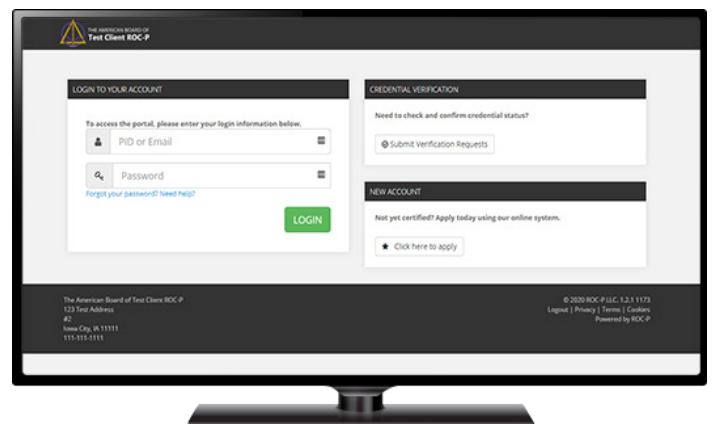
THE AMERICAN BOARD OF
Test Client ROC-P

LOGIN TO YOUR ACCOUNT

To access the portal, please enter your login information below.

PID or Email

Password

Forgot your password? Need help?

LOGIN

CREDENTIAL VERIFICATION

Need to check and confirm credential status?

Submit Verification Requests

NEW ACCOUNT

Not yet certified? Apply today using our online system.

Click here to apply

The American Board of Test Client ROC-P
123 Test Address
#2
Iowa City, IA 11111
111-111-1111

© 2020 ROC-P LLC. 1.2.1 1173
Logout | Privacy | Terms | Cookies
Powered by ROC-P